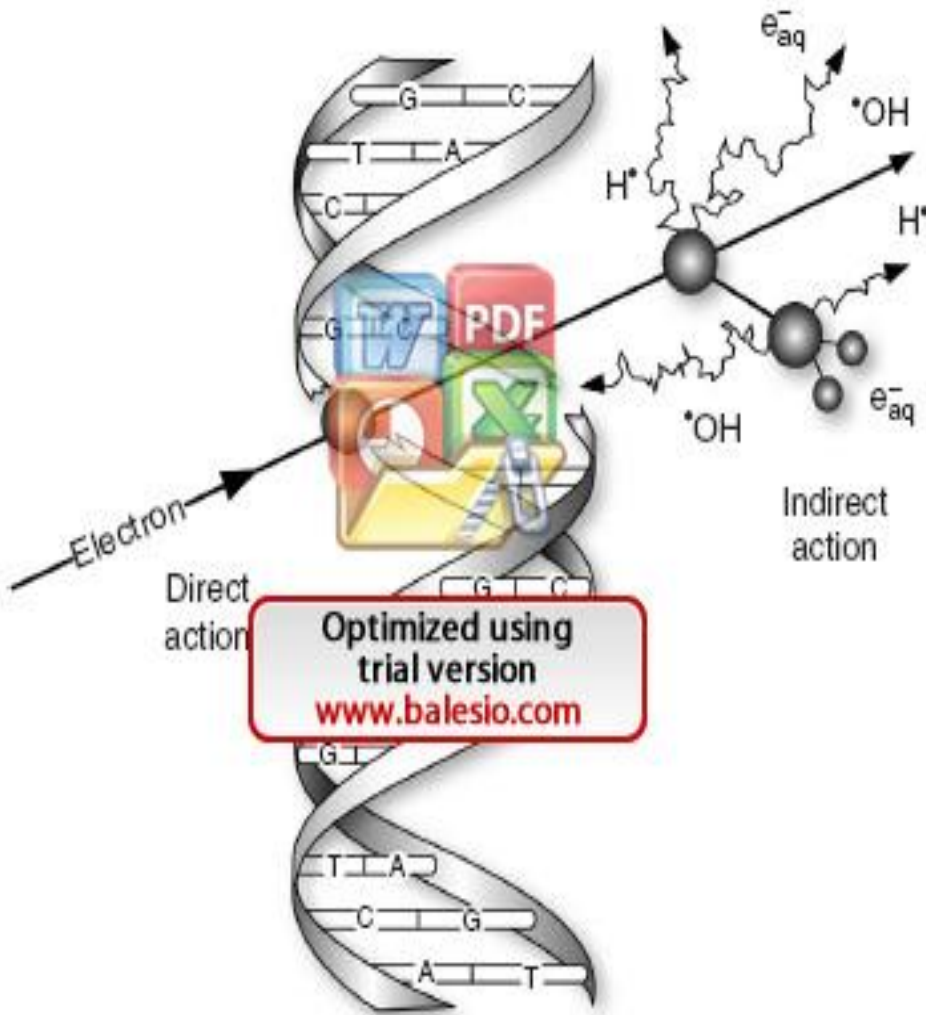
G C
T A
C
G C
$e^-_{aq}$
$^{\bullet}OH$
$H^{\bullet}$
$H^{\bullet}$
W
PDF
X
$e^-_{aq}$
$^{\bullet}OH$
Electron
Indirect action
Direct action
G C
Optimized using trial version
www.balesio.com
G
T A
C G
A T